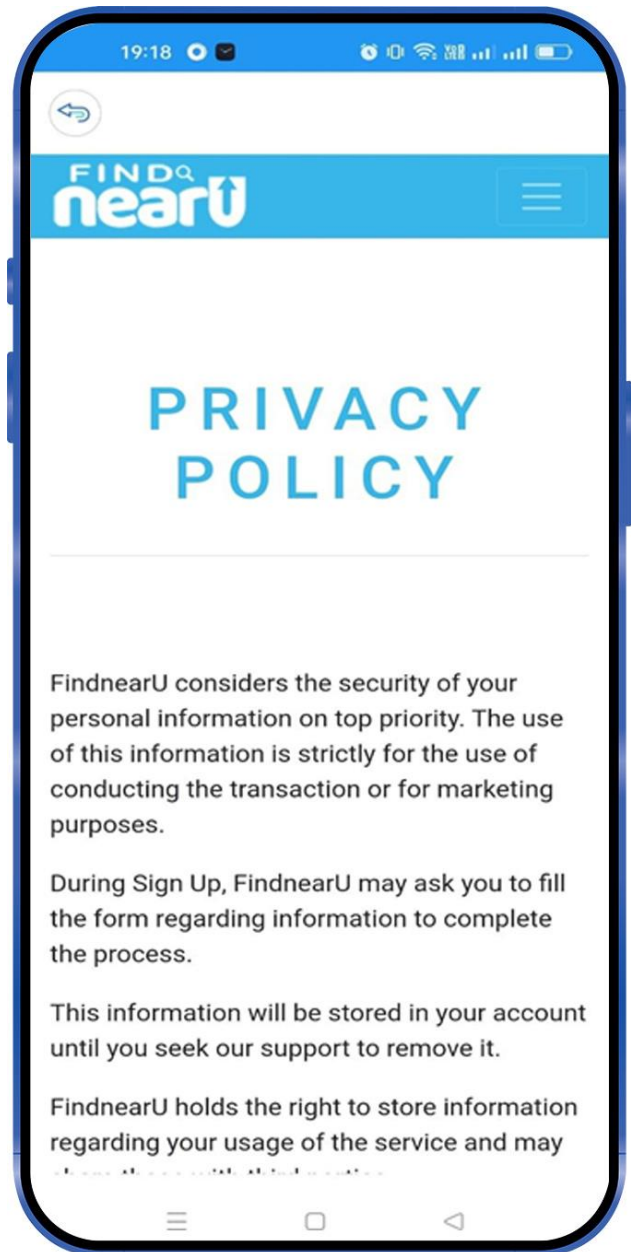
19:18

FIND nearU

PRIVACY POLICY

FindnearU considers the security of your personal information on top priority. The use of this information is strictly for the use of conducting the transaction or for marketing purposes.

During Sign Up, FindnearU may ask you to fill the form regarding information to complete the process.

This information will be stored in your account until you seek our support to remove it.

FindnearU holds the right to store information regarding your usage of the service and may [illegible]